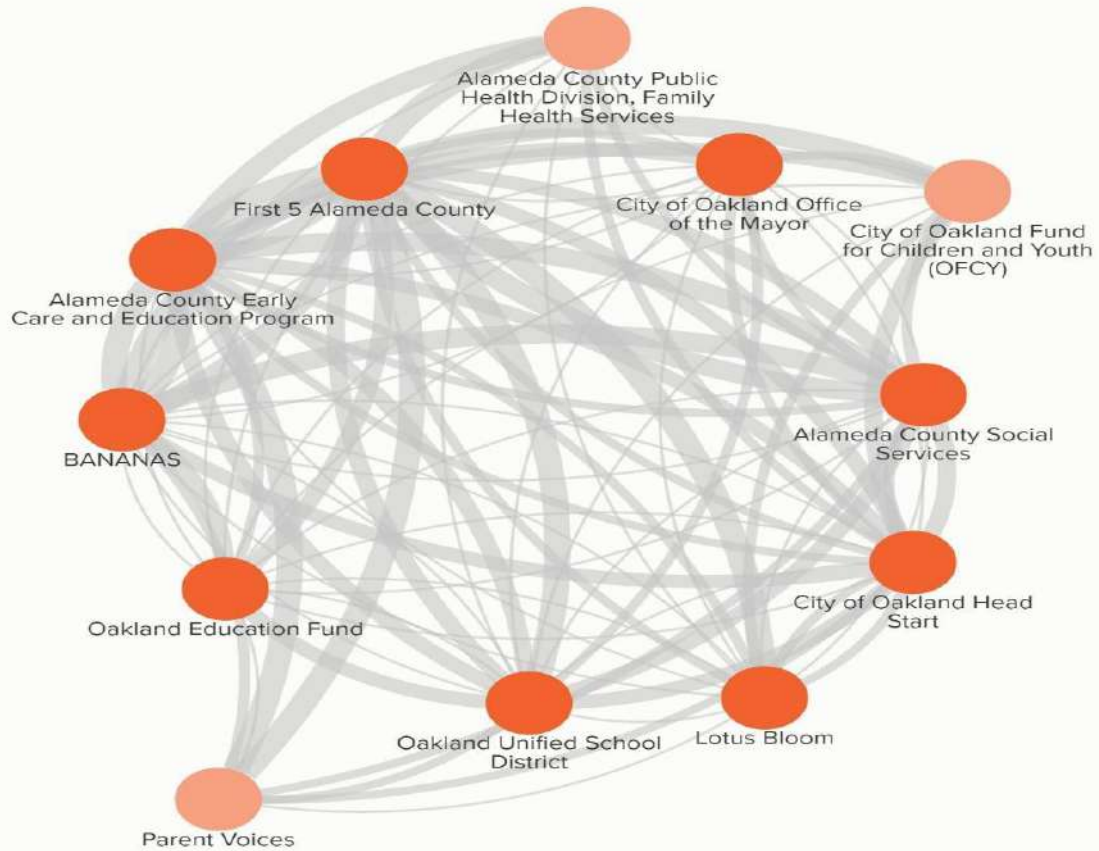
Alameda County Public Health Division, Family Health Services

First 5 Alameda County

City of Oakland Office of the Mayor

City of Oakland Fund for Children and Youth (OFCY)

Alameda County Early Care and Education Program

BANANAS

Alameda County Social Services

Oakland Education Fund

City of Oakland Head Start

Oakland Unified School District

Lotus Bloom

Parent Voices